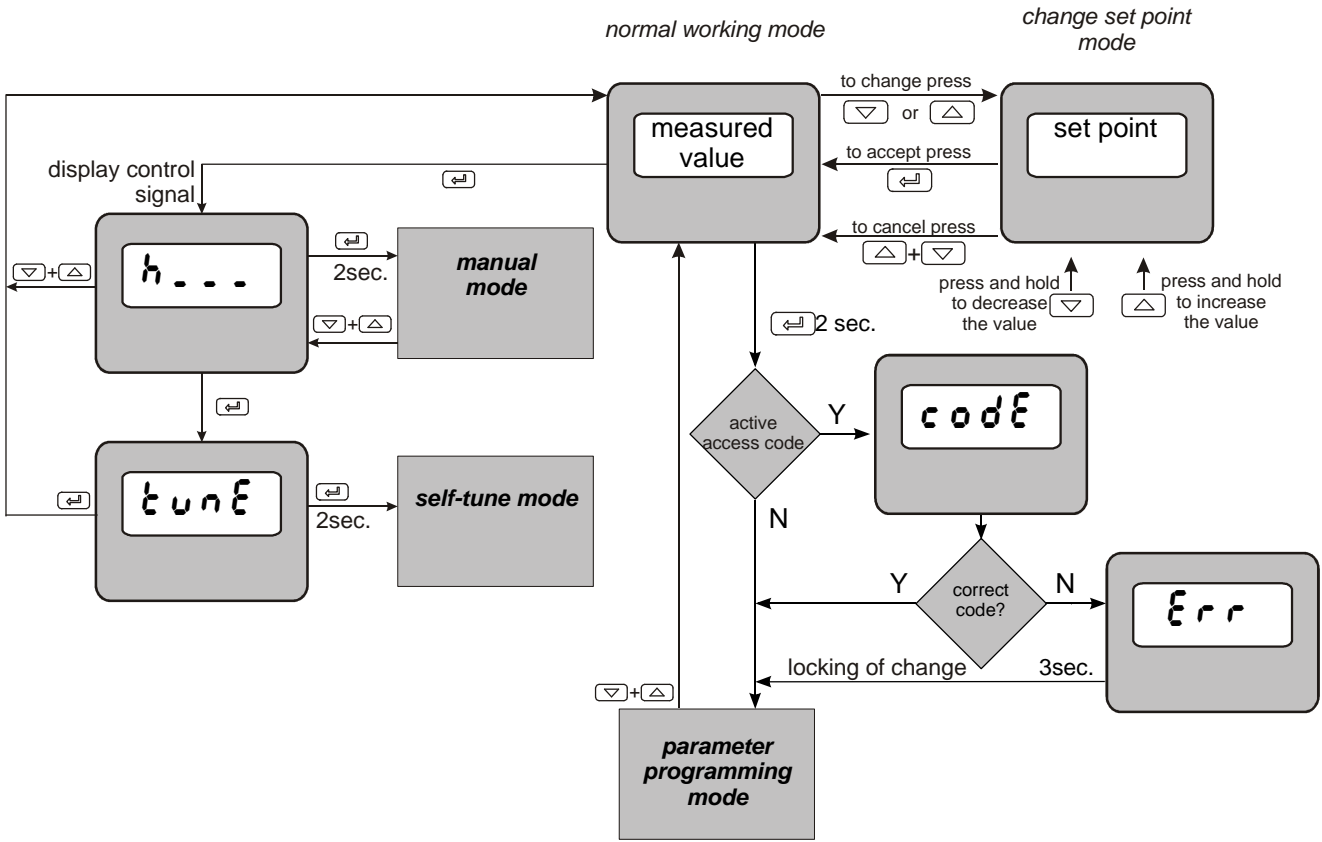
normal working mode

change set point mode

to change press
▽ or △

measured value

set point

to accept press
↵

display control signal

↵

to cancel press
△+▽

h...

↵
2sec.

manual mode

▽+△

▽+△

press and hold to decrease ▽ the value

press and hold △ to increase the value

↵ 2 sec.

↵

active access code

Y

codE

tunE

↵

↵
2sec.

self-tune mode

N

Y

correct code?

N

Err

locking of change

3sec.

▽+△

parameter programming mode